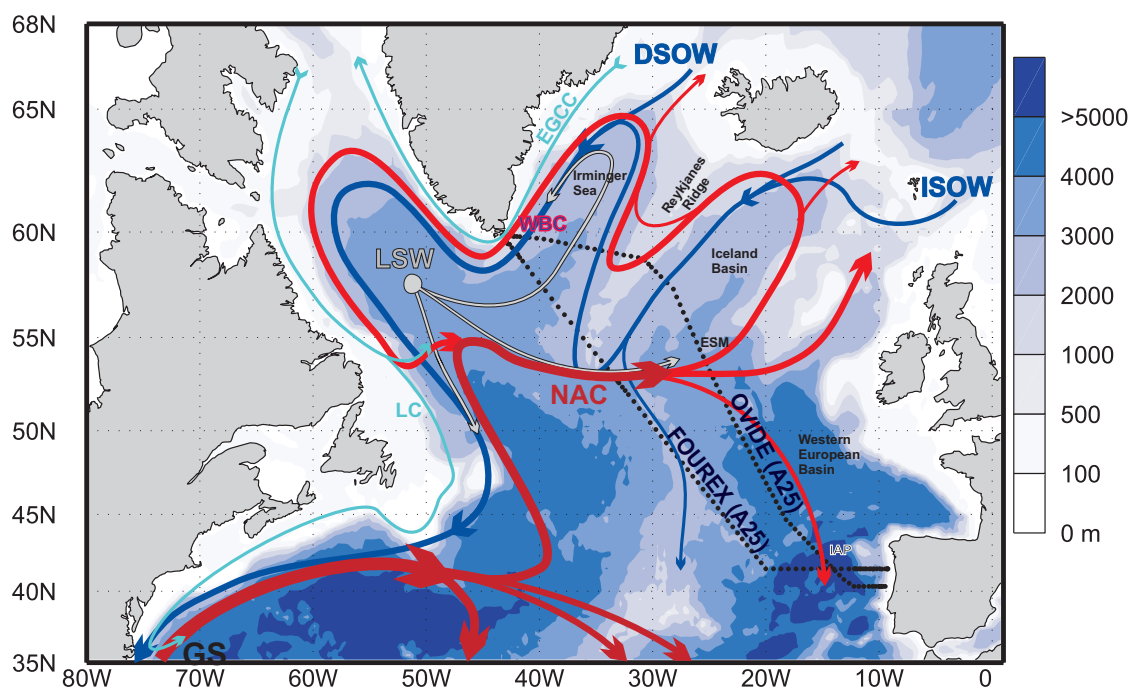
68N
65N
60N
55N
50N
45N
40N
35N
80W
70W
60W
50W
40W
30W
20W
10W
0
DSOW
EGCC
Irminger Sea
Reykjanes Ridge
ISOW
WBC
LSW
Iceland Basin
ESM
NAC
LC
OVIDE (A25)
FOUREX (A25)
Western European Basin
IAP
GS
>5000
4000
3000
2000
1000
500
100
0 m